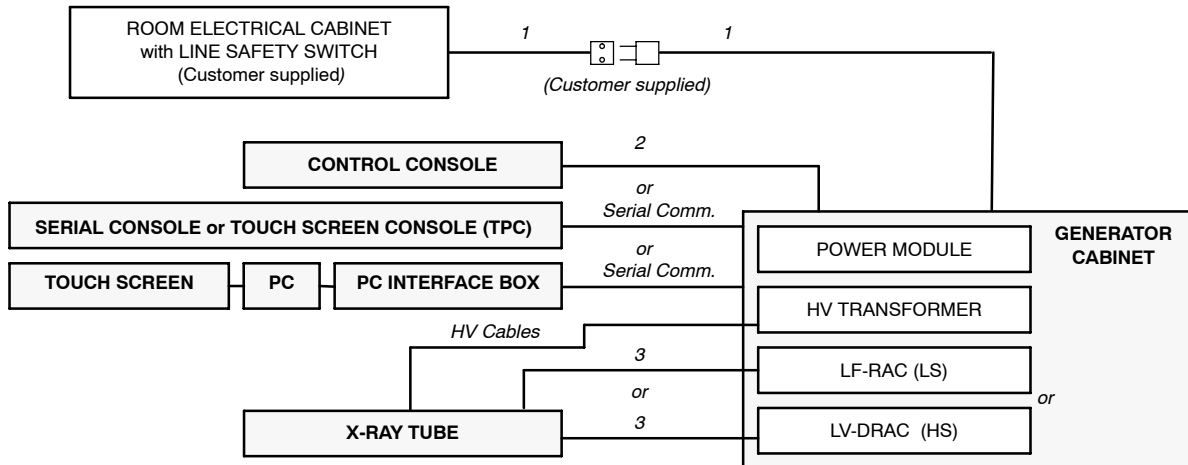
ROOM ELECTRICAL CABINET with LINE SAFETY SWITCH (Customer supplied)

1

1

(Customer supplied)

CONTROL CONSOLE

2

or Serial Comm.

SERIAL CONSOLE or TOUCH SCREEN CONSOLE (TPC)

or Serial Comm.

TOUCH SCREEN

PC

PC INTERFACE BOX

GENERATOR CABINET

POWER MODULE

HV TRANSFORMER

HV Cables

3

LF-RAC (LS)

or

or

X-RAY TUBE

3

LV-DRAC (HS)